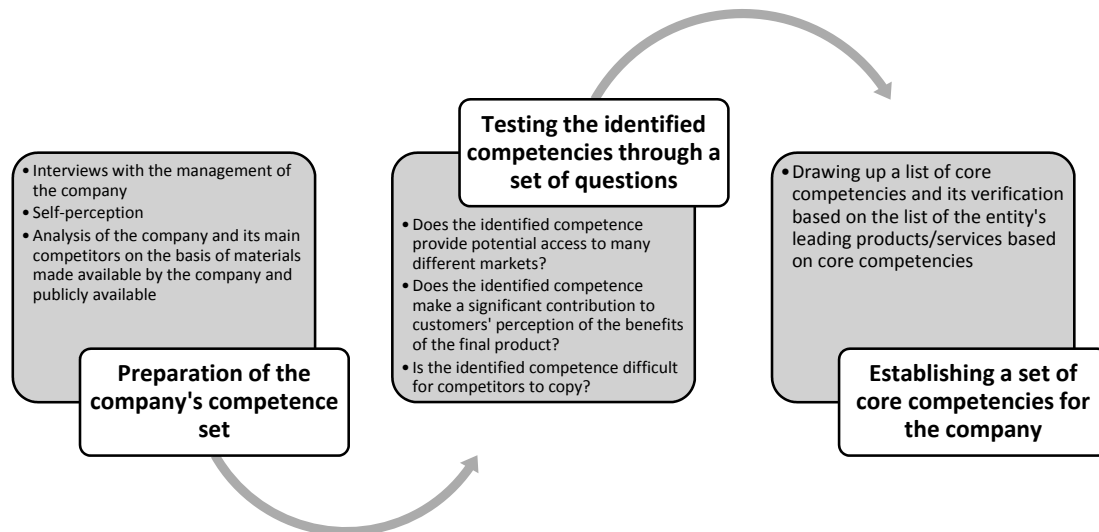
• Interviews with the management of the company
• Self-perception
• Analysis of the company and its main competitors on the basis of materials made available by the company and publicly available

Preparation of the company's competence set

Testing the identified competencies through a set of questions

• Does the identified competence provide potential access to many different markets?
• Does the identified competence make a significant contribution to customers' perception of the benefits of the final product?
• Is the identified competence difficult for competitors to copy?

• Drawing up a list of core competencies and its verification based on the list of the entity's leading products/services based on core competencies

Establishing a set of core competencies for the company